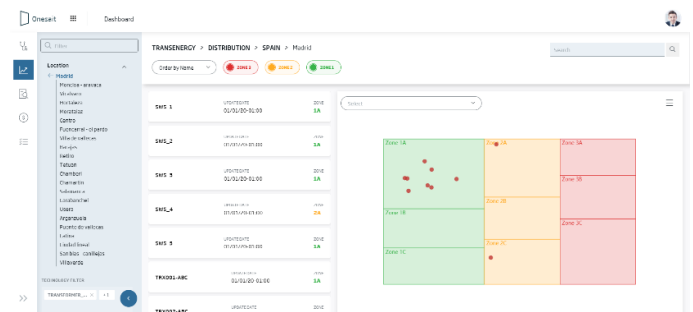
Onesait Dashboard

Filter

Location
Madrid
Moncloa - aravaca
Vicalvaro
Hortaleza
Moratalaz
Centro
Fuencarral - el pardo
Villa de vallecas
Barajas
Retiro
Tetuan
Chamberi
Chamartin
Salamanca
Usera
Arganzuela
Puente de vallecas
Latina
Ciudad lineal
San blas - canillejas
Villaverde

TECHNOLOGY FILTER
TRANSENERGY_... × +1

TRANSENERGY > DISTRIBUTION > SPAIN > Madrid

Search

Order by Name ZONE 1 ZONE 2 ZONE 3

| | | |
|---|---|---|
| SMS_1 | UPDATEDATE 01/01/20-01:00 | ZONE 1A |
| SMS_2 | UPDATEDATE 01/01/20-01:00 | ZONE 1A |
| SMS_3 | UPDATEDATE 01/01/20-01:00 | ZONE 1A |
| SMS_4 | UPDATEDATE 01/01/20-01:00 | ZONE 2A |
| SMS_5 | UPDATEDATE 01/01/20-01:00 | ZONE 1A |
| TRX001-ABC | UPDATEDATE 01/01/20-01:00 | ZONE 1A |
| TRX002-ABC | UPDATEDATE | ZONE |

Select

Zone 1A
Zone 1B
Zone 1C
Zone 2A
Zone 2B
Zone 2C
Zone 3A
Zone 3B
Zone 3C